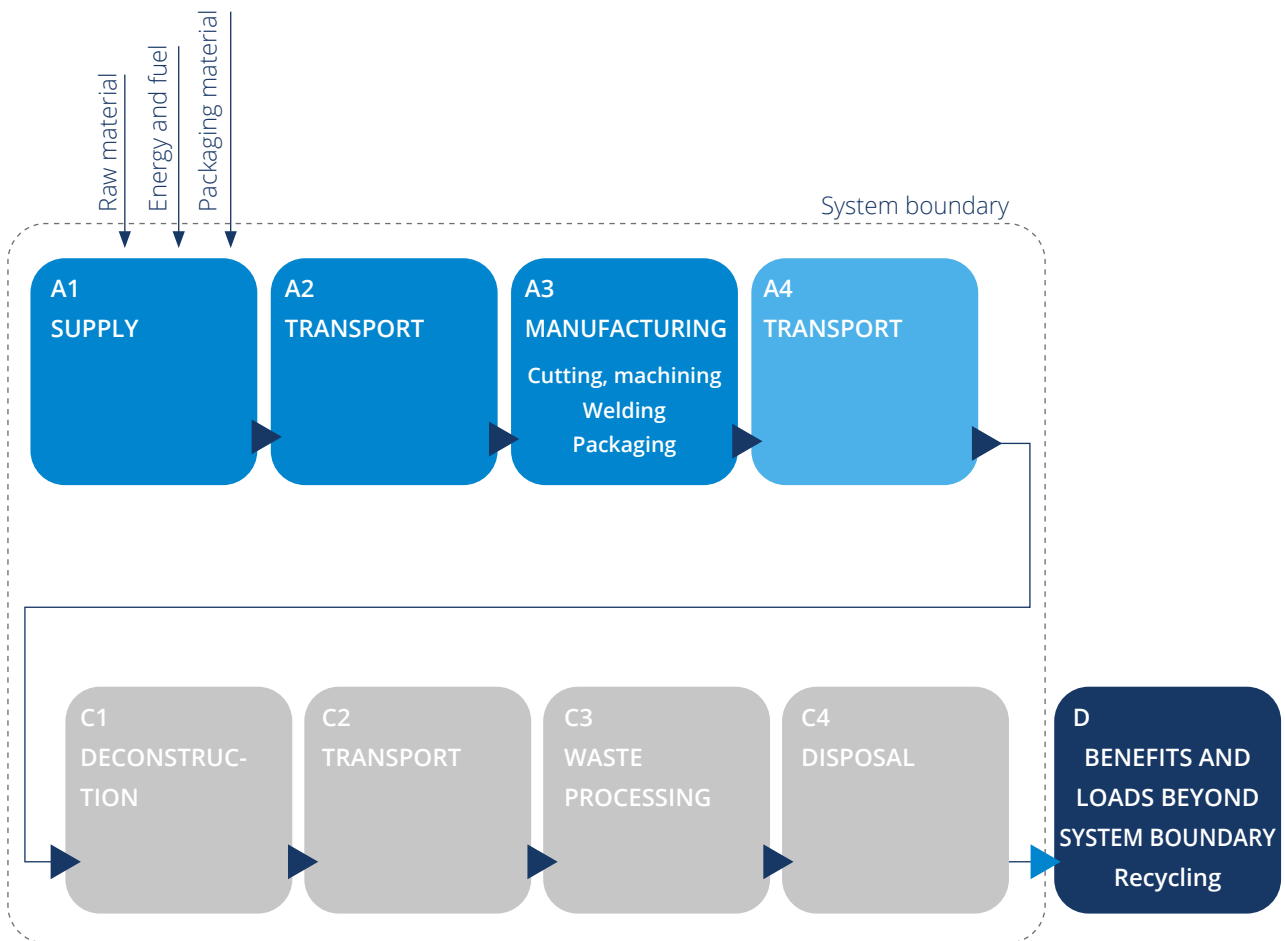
Raw material
Energy and fuel
Packaging material

System boundary

A1
SUPPLY

A2
TRANSPORT

A3
MANUFACTURING
Cutting, machining
Welding
Packaging

A4
TRANSPORT

C1
DECONSTRUCTION

C2
TRANSPORT

C3
WASTE PROCESSING

C4
DISPOSAL

D
BENEFITS AND LOADS BEYOND SYSTEM BOUNDARY
Recycling